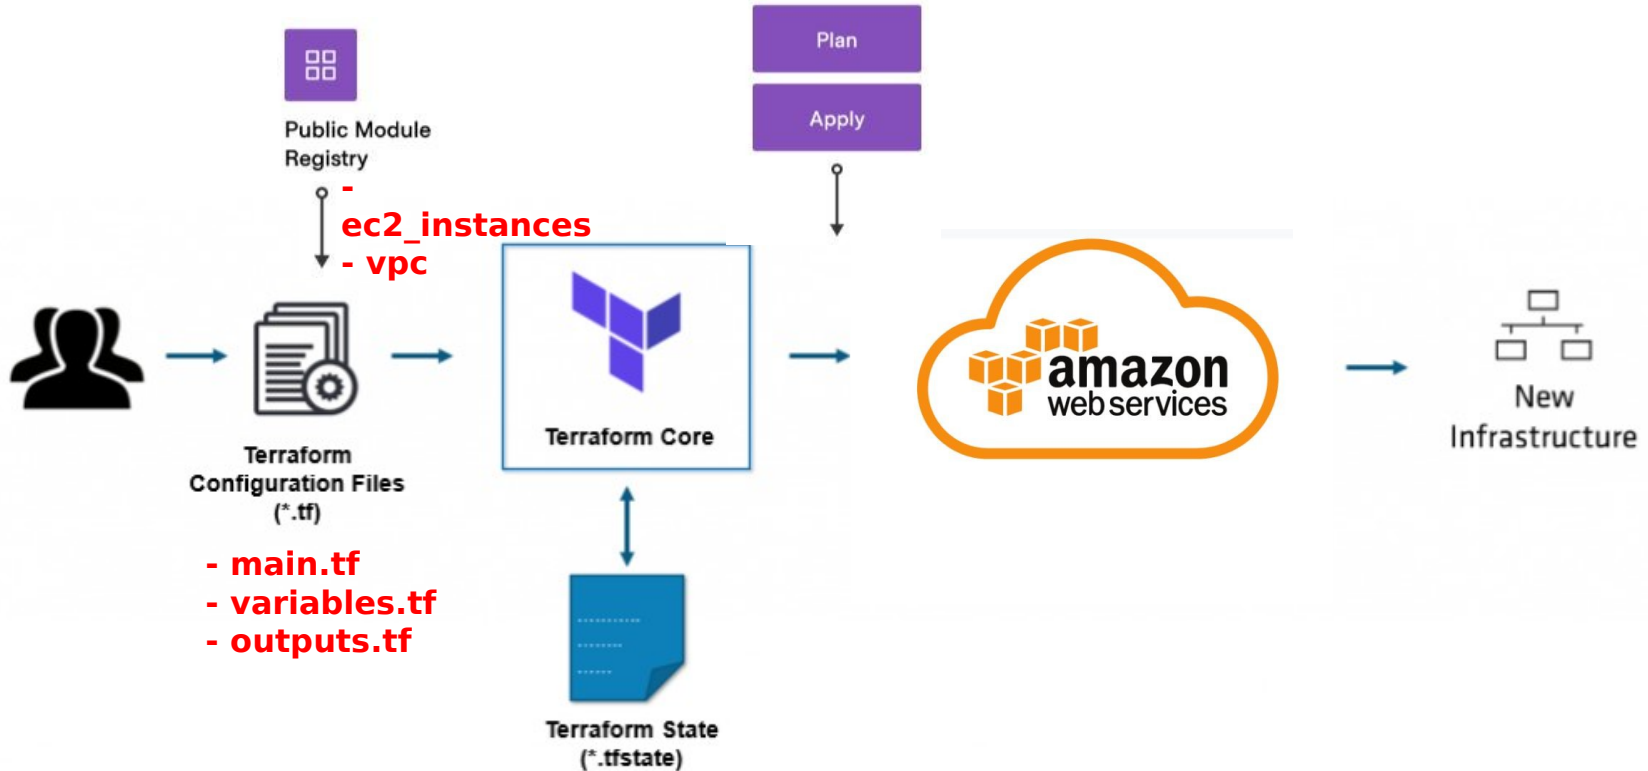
Plan

Apply

Public Module Registry

-
ec2_instances
- vpc

Terraform Configuration Files (*.tf)

- main.tf
- variables.tf
- outputs.tf

Terraform Core

Terraform State (*.tfstate)

amazon web services

New Infrastructure